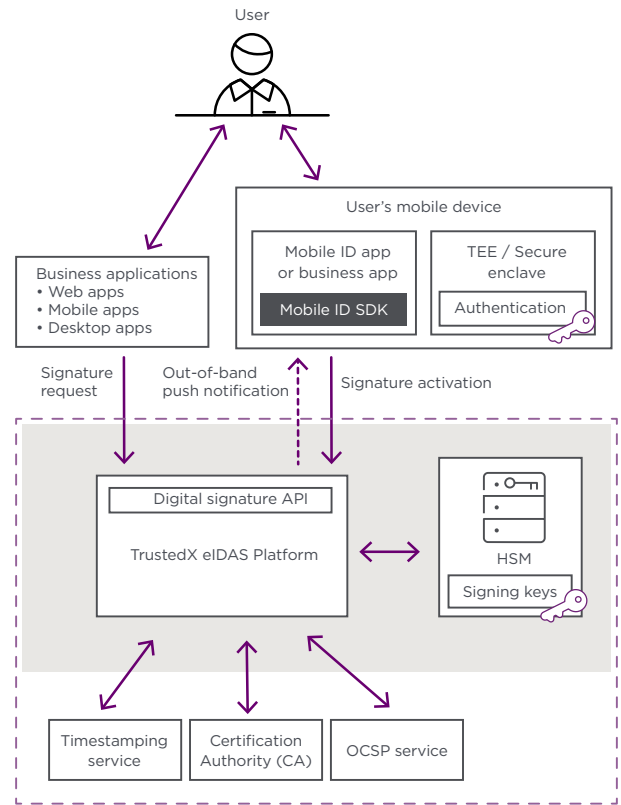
User

User's mobile device

Mobile ID app or business app

Mobile ID SDK

TEE / Secure enclave

Authentication

Business applications
• Web apps
• Mobile apps
• Desktop apps

Signature request

Out-of-band push notification

Signature activation

Digital signature API

TrustedX eIDAS Platform

HSM

Signing keys

Timestamping service

Certification Authority (CA)

OCSP service